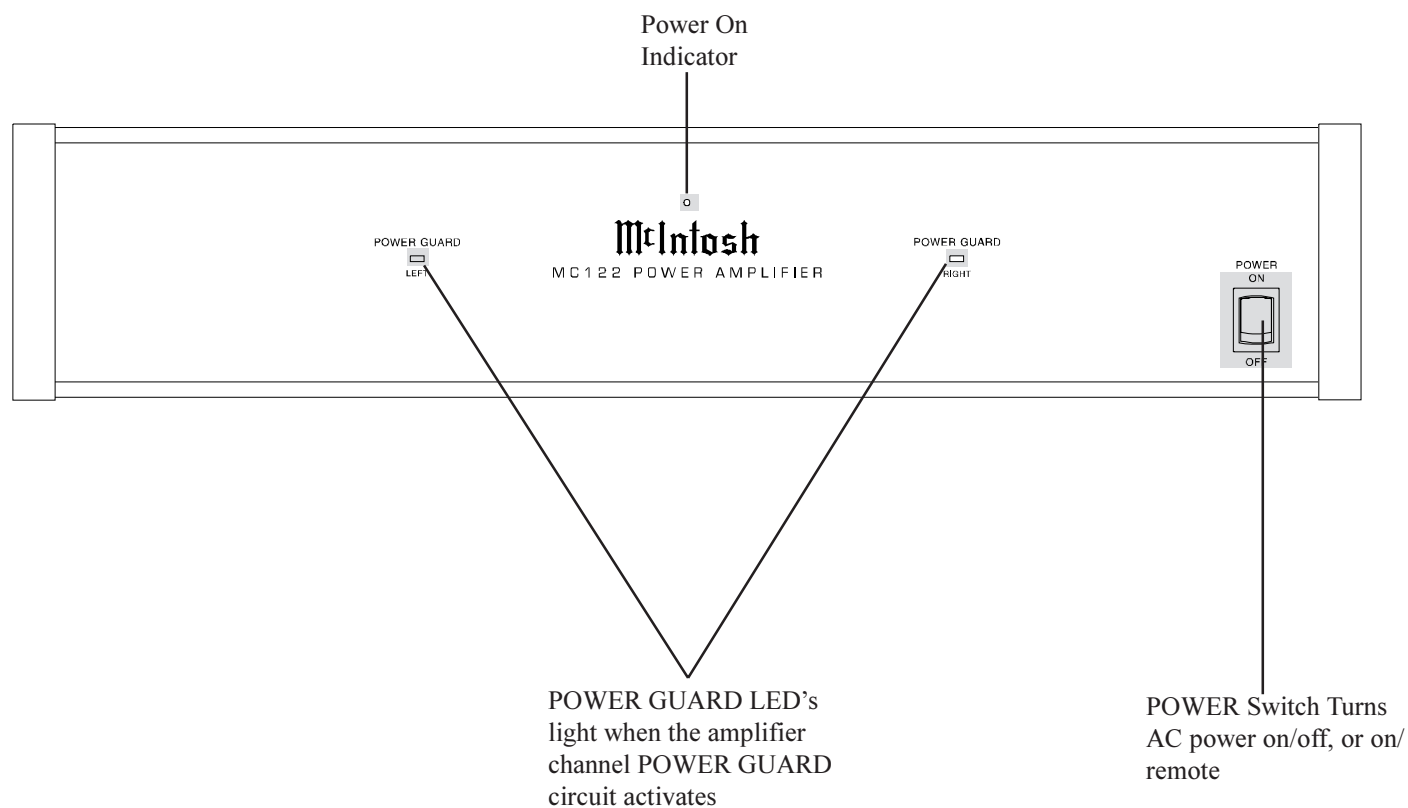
Power On Indicator

POWER GUARD
LEFT

McIntosh
MC122 POWER AMPLIFIER

POWER GUARD
RIGHT

POWER
ON
OFF

POWER GUARD LED's light when the amplifier channel POWER GUARD circuit activates

POWER Switch Turns AC power on/off, or on/ remote